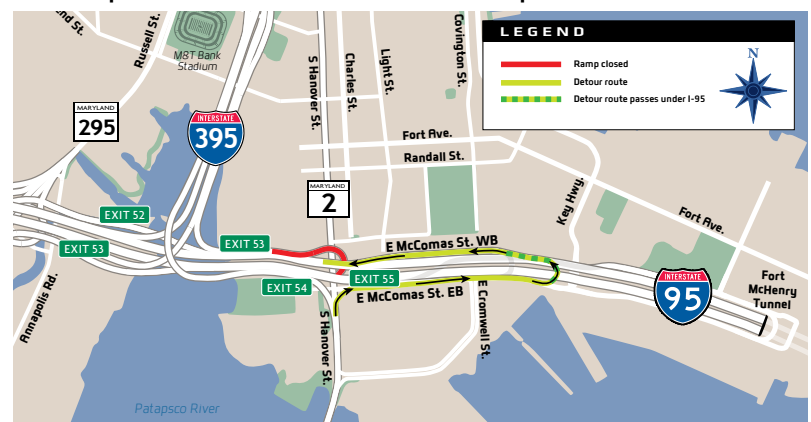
LEGEND

Ramp closed

Detour route

Detour route passes under I-95

N

land St.

Russell St.

M&T Bank Stadium

MARYLAND 295

INTERSTATE 395

S Hanover St.

Charles St.

Light St.

Covington St.

Fort Ave.

Randall St.

MARYLAND 2

Key Hwy.

Fort Ave.

EXIT 52

EXIT 53

EXIT 53

E McComas St. WB

EXIT 55

EXIT 54

E McComas St. EB

E Cromwell St.

INTERSTATE 95

Fort McHenry Tunnel

Annapolis Rd.

S Hanover St.

Patapsco River